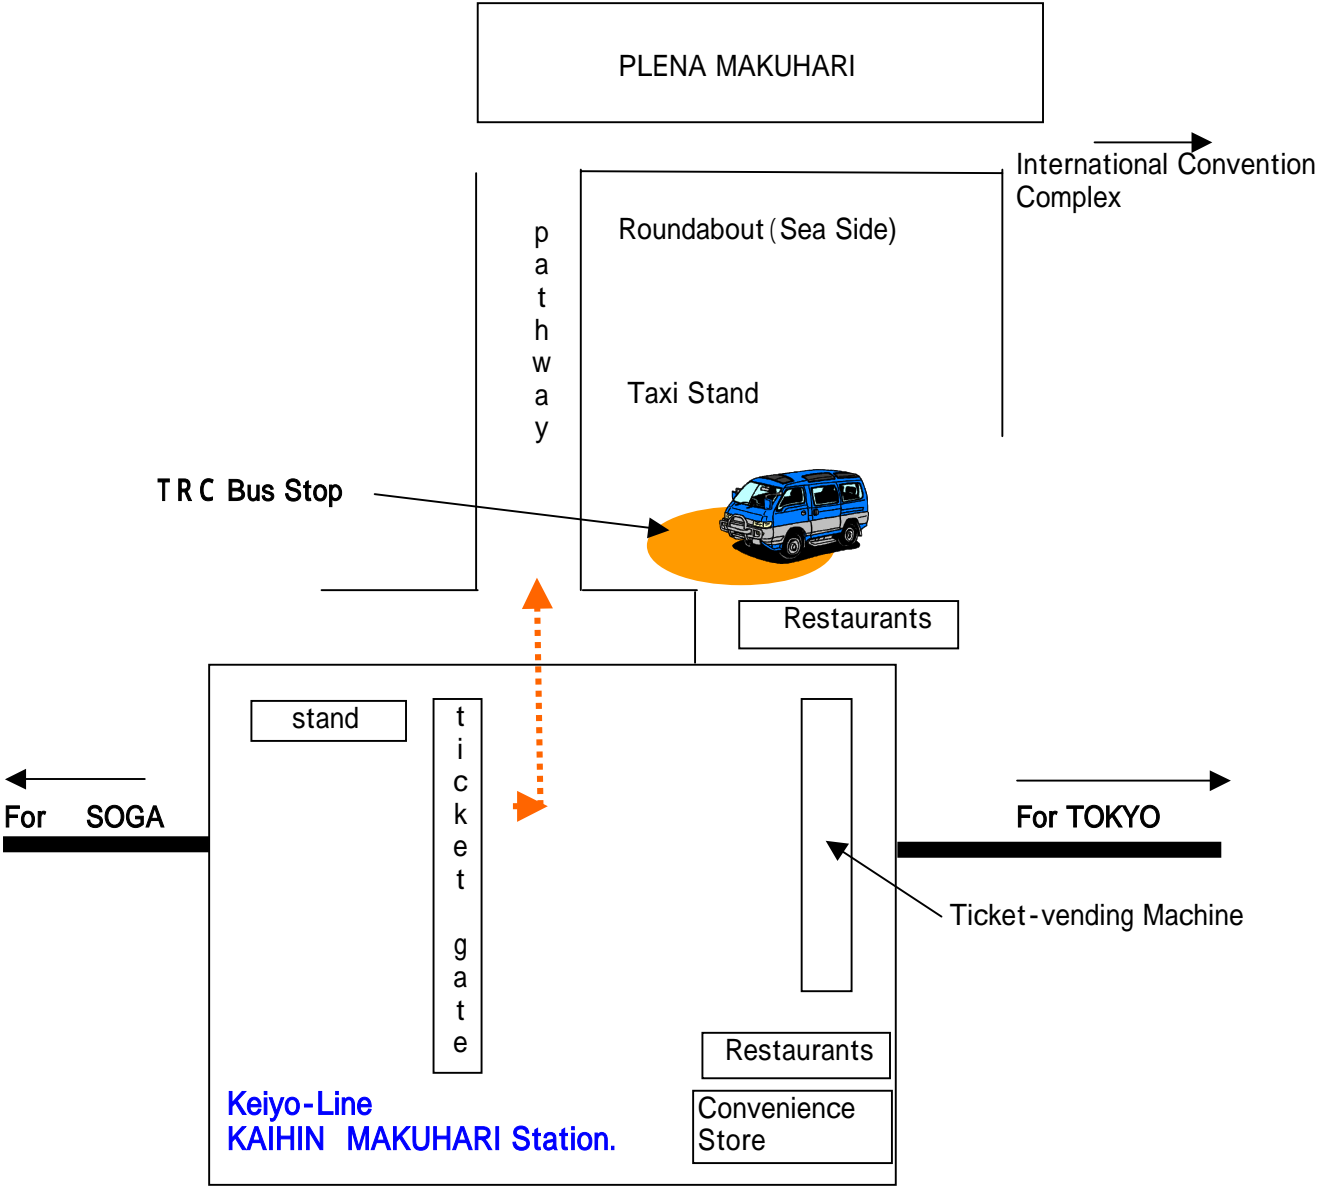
PLENA MAKUHARI

International Convention Complex

pathway

Roundabout (Sea Side)

Taxi Stand

TRC Bus Stop

Restaurants

stand

ticket gate

For SOGA

For TOKYO

Ticket-vending Machine

Restaurants

Convenience Store

Keiyo-Line
KAIHIN MAKUHARI Station.